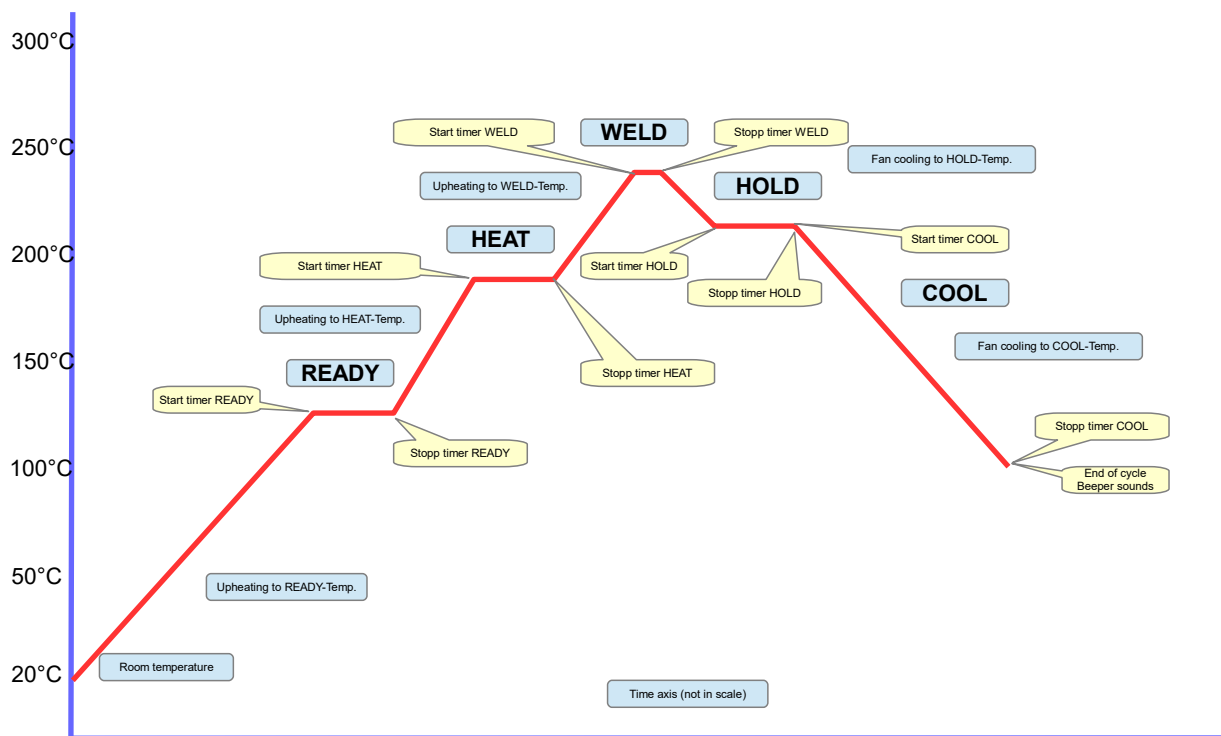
300°C

250°C

200°C

150°C

100°C

50°C

20°C

Start timer WELD

WELD

Stopp timer WELD

Fan cooling to HOLD-Temp.

Upheating to WELD-Temp.

HOLD

HEAT

Start timer HEAT

Start timer HOLD

Start timer COOL

Stopp timer HOLD

COOL

Upheating to HEAT-Temp.

Fan cooling to COOL-Temp.

READY

Stopp timer HEAT

Start timer READY

Stopp timer READY

Stopp timer COOL

End of cycle
Beeper sounds

Upheating to READY-Temp.

Room temperature

Time axis (not in scale)